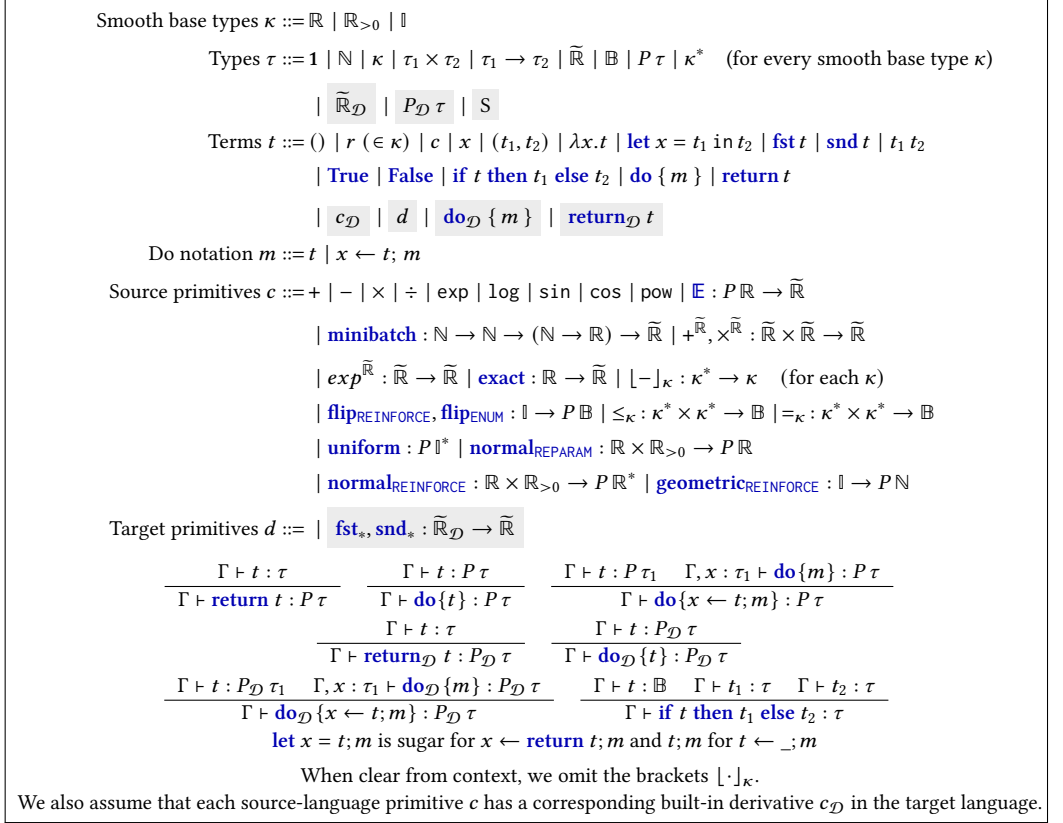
Smooth base types $\kappa ::= \mathbb{R} \mid \mathbb{R}_{>0} \mid \mathbb{I}$

Types $\tau ::= \mathbf{1} \mid \mathbb{N} \mid \kappa \mid \tau_1 \times \tau_2 \mid \tau_1 \to \tau_2 \mid \widetilde{\mathbb{R}} \mid \mathbb{B} \mid P\,\tau \mid \kappa^*$ (for every smooth base type $\kappa$)

$\mid \widetilde{\mathbb{R}}_{\mathcal{D}} \mid P_{\mathcal{D}}\,\tau \mid \mathrm{S}$

Terms $t ::= () \mid r\ (\in \kappa) \mid c \mid x \mid (t_1, t_2) \mid \lambda x.t \mid \mathbf{let}\ x = t_1 \mathrm{\ in\ } t_2 \mid \mathbf{fst}\ t \mid \mathbf{snd}\ t \mid t_1\ t_2$

$\mid \mathbf{True} \mid \mathbf{False} \mid \mathbf{if}\ t\ \mathbf{then}\ t_1\ \mathbf{else}\ t_2 \mid \mathbf{do}\ \{\ m\ \} \mid \mathbf{return}\ t$

$\mid c_{\mathcal{D}} \mid d \mid \mathbf{do}_{\mathcal{D}}\ \{\ m\ \} \mid \mathbf{return}_{\mathcal{D}}\ t$

Do notation $m ::= t \mid x \leftarrow t;\ m$

Source primitives $c ::= + \mid - \mid \times \mid \div \mid \mathsf{exp} \mid \mathsf{log} \mid \mathsf{sin} \mid \mathsf{cos} \mid \mathsf{pow} \mid \mathbb{E} : P\,\mathbb{R} \to \widetilde{\mathbb{R}}$

$\mid \mathbf{minibatch} : \mathbb{N} \to \mathbb{N} \to (\mathbb{N} \to \mathbb{R}) \to \widetilde{\mathbb{R}} \mid +^{\widetilde{\mathbb{R}}}, \times^{\widetilde{\mathbb{R}}} : \widetilde{\mathbb{R}} \times \widetilde{\mathbb{R}} \to \widetilde{\mathbb{R}}$

$\mid exp^{\widetilde{\mathbb{R}}} : \widetilde{\mathbb{R}} \to \widetilde{\mathbb{R}} \mid \mathbf{exact} : \mathbb{R} \to \widetilde{\mathbb{R}} \mid \lfloor - \rfloor_\kappa : \kappa^* \to \kappa$ (for each $\kappa$)

$\mid \mathbf{flip}_{\mathsf{REINFORCE}}, \mathbf{flip}_{\mathsf{ENUM}} : \mathbb{I} \to P\,\mathbb{B} \mid \leq_\kappa : \kappa^* \times \kappa^* \to \mathbb{B} \mid =_\kappa : \kappa^* \times \kappa^* \to \mathbb{B}$

$\mid \mathbf{uniform} : P\,\mathbb{I}^* \mid \mathbf{normal}_{\mathsf{REPARAM}} : \mathbb{R} \times \mathbb{R}_{>0} \to P\,\mathbb{R}$

$\mid \mathbf{normal}_{\mathsf{REINFORCE}} : \mathbb{R} \times \mathbb{R}_{>0} \to P\,\mathbb{R}^* \mid \mathbf{geometric}_{\mathsf{REINFORCE}} : \mathbb{I} \to P\,\mathbb{N}$

Target primitives $d ::= \mid \mathbf{fst}_*, \mathbf{snd}_* : \widetilde{\mathbb{R}}_{\mathcal{D}} \to \widetilde{\mathbb{R}}$

$\frac{\Gamma \vdash t : \tau}{\Gamma \vdash \mathbf{return}\ t : P\,\tau}$ $\frac{\Gamma \vdash t : P\,\tau}{\Gamma \vdash \mathbf{do}\{t\} : P\,\tau}$ $\frac{\Gamma \vdash t : P\,\tau_1 \quad \Gamma, x : \tau_1 \vdash \mathbf{do}\{m\} : P\,\tau}{\Gamma \vdash \mathbf{do}\{x \leftarrow t; m\} : P\,\tau}$

$\frac{\Gamma \vdash t : \tau}{\Gamma \vdash \mathbf{return}_{\mathcal{D}}\ t : P_{\mathcal{D}}\,\tau}$ $\frac{\Gamma \vdash t : P_{\mathcal{D}}\,\tau}{\Gamma \vdash \mathbf{do}_{\mathcal{D}}\{t\} : P_{\mathcal{D}}\,\tau}$

$\frac{\Gamma \vdash t : P_{\mathcal{D}}\,\tau_1 \quad \Gamma, x : \tau_1 \vdash \mathbf{do}_{\mathcal{D}}\{m\} : P_{\mathcal{D}}\,\tau}{\Gamma \vdash \mathbf{do}_{\mathcal{D}}\{x \leftarrow t; m\} : P_{\mathcal{D}}\,\tau}$ $\frac{\Gamma \vdash t : \mathbb{B} \quad \Gamma \vdash t_1 : \tau \quad \Gamma \vdash t_2 : \tau}{\Gamma \vdash \mathbf{if}\ t\ \mathbf{then}\ t_1\ \mathbf{else}\ t_2 : \tau}$

$\mathbf{let}\ x = t; m$ is sugar for $x \leftarrow \mathbf{return}\ t; m$ and $t; m$ for $t \leftarrow \_; m$

When clear from context, we omit the brackets $\lfloor \cdot \rfloor_\kappa$.

We also assume that each source-language primitive $c$ has a corresponding built-in derivative $c_{\mathcal{D}}$ in the target language.